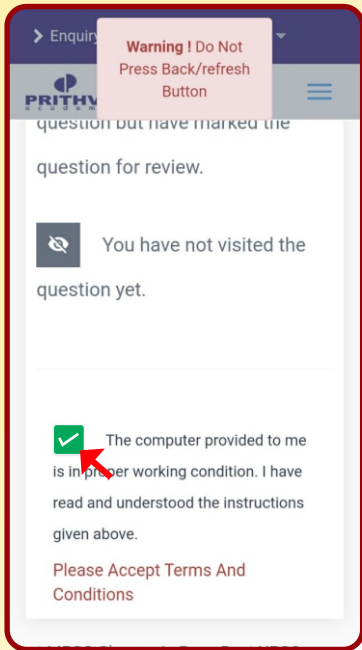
> Enquiry

Warning ! Do Not Press Back/refresh Button

PRITHV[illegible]

question but have marked the question for review.

You have not visited the question yet.

The computer provided to me is in proper working condition. I have read and understood the instructions given above.

Please Accept Terms And Conditions